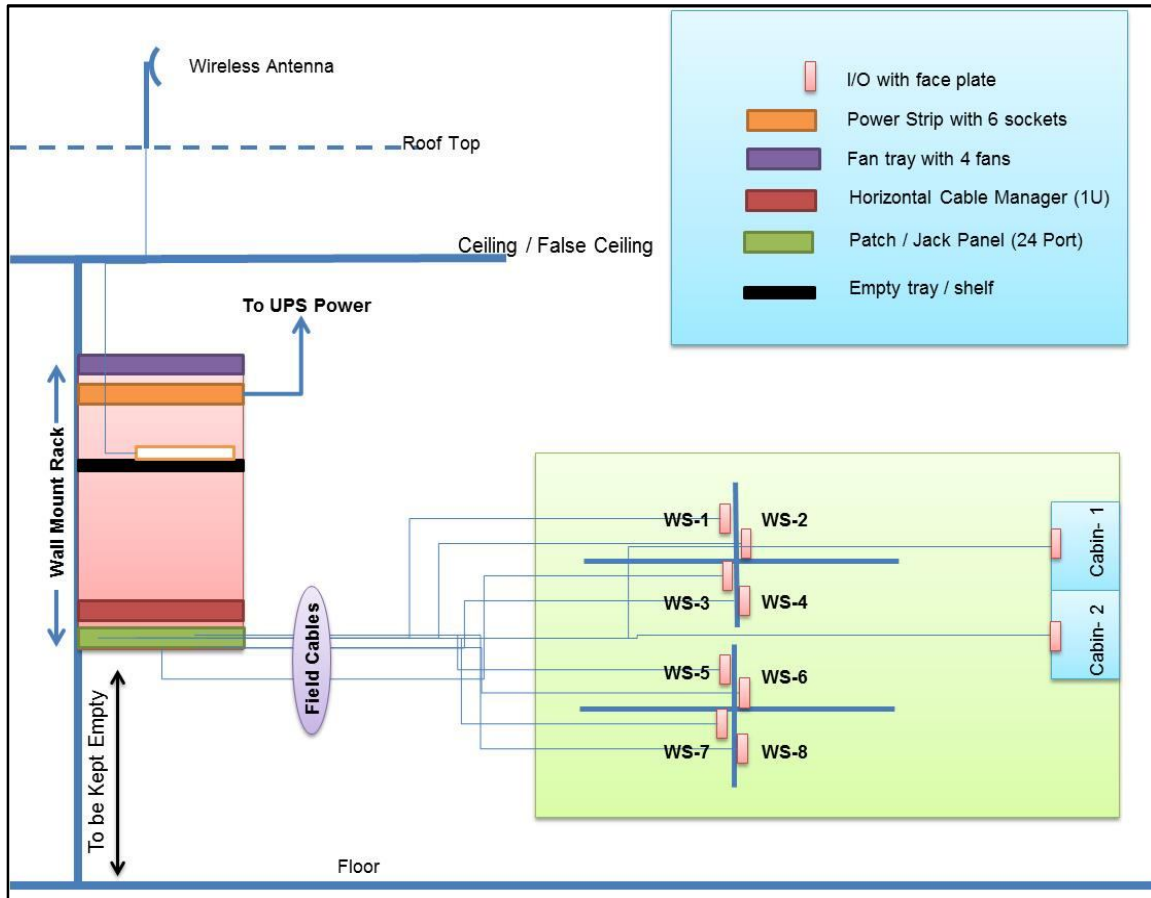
Wireless Antenna

Roof Top

Ceiling / False Ceiling

I/O with face plate

Power Strip with 6 sockets

Fan tray with 4 fans

Horizontal Cable Manager (1U)

Patch / Jack Panel (24 Port)

Empty tray / shelf

To UPS Power

Wall Mount Rack

Field Cables

WS-1

WS-2

WS-3

WS-4

WS-5

WS-6

WS-7

WS-8

Cabin- 1

Cabin- 2

To be Kept Empty

Floor